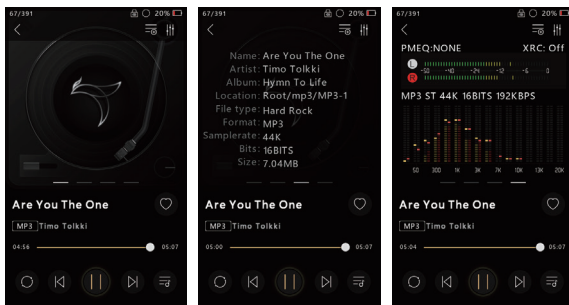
67/391

20%

Are You The One

MP3 Timo Tolkki

04:56

05:07

67/391

20%

Name: Are You The One
Artist: Timo Tolkki
Album: Hymn To Life
Location: Root/mp3/MP3-1
File type: Hard Rock
Format: MP3
Samplerate: 44K
Bits: 16BITS
Size: 7.04MB

Are You The One

MP3 Timo Tolkki

05:00

05:07

67/391

20%

PMEQ:NONE

XRC: Off

L

R

-50 -40 -24 -12 -6 0

MP3 ST 44K 16BITS 192KBPS

50 300 1K 3K 7K 10K 13K 20K

Are You The One

MP3 Timo Tolkki

05:04

05:07